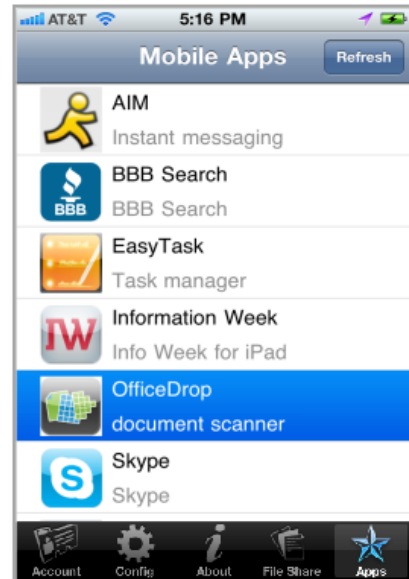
AT&T 5:16 PM

Mobile Apps
Refresh

AIM
Instant messaging

BBB
BBB Search
BBB Search

EasyTask
Task manager

IW
Information Week
Info Week for iPad

OfficeDrop
document scanner

Skype
Skype

Account
Config
About
File Share
Apps